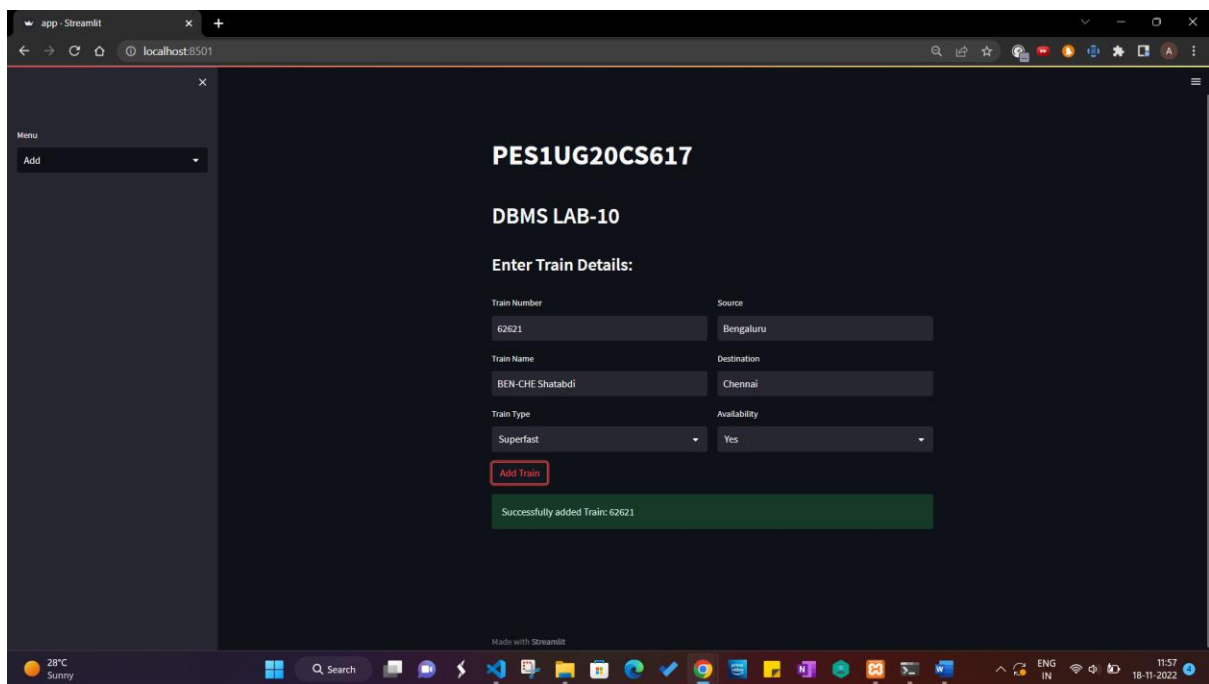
app · Streamlit
localhost:8501

Menu
Add

PES1UG20CS617

DBMS LAB-10

Enter Train Details:

Train Number
62621
Source
Bengaluru
Train Name
BEN-CHE Shatabdi
Destination
Chennai
Train Type
Superfast
Availability
Yes

Add Train

Successfully added Train: 62621

Made with Streamlit

28°C
Sunny
Search
ENG
IN
11:57
18-11-2022